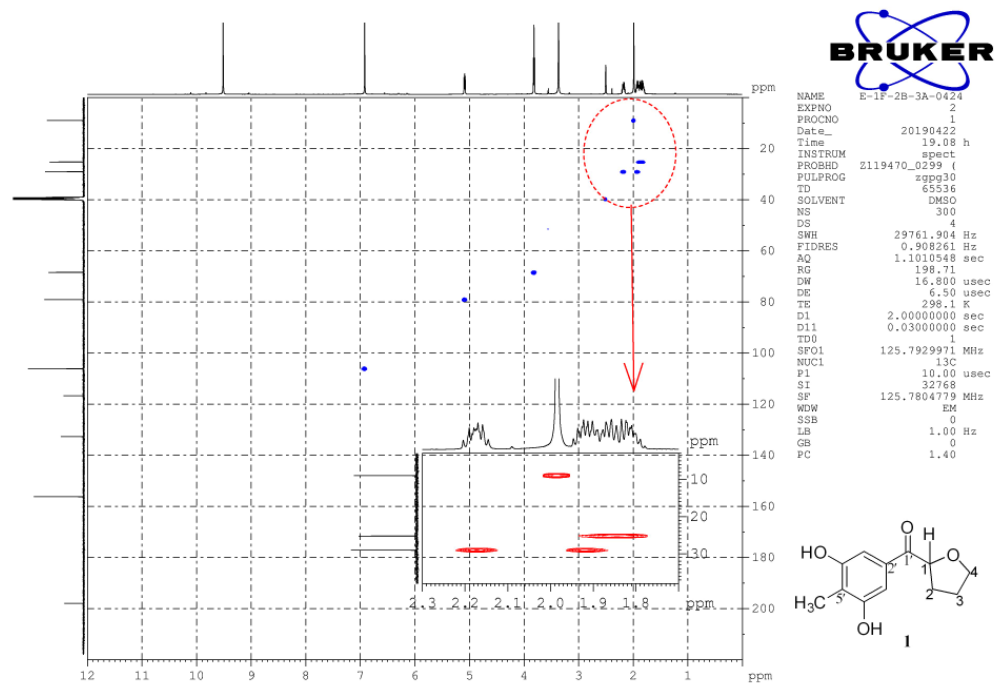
BRUKER

| | |
|---|---|
| NAME | E-1F-2B-3A-0424 |
| EXPNO | 2 |
| PROCNO | 1 |
| Date_ | 20190422 |
| Time | 19.08 h |
| INSTRUM | spect |
| PROBHD | Z119470_0299 ( |
| PULPROG | zgpg30 |
| TD | 65536 |
| SOLVENT | DMSO |
| NS | 300 |
| DS | 4 |
| SWH | 29761.904 Hz |
| FIDRES | 0.908261 Hz |
| AQ | 1.1010548 sec |
| RG | 198.71 |
| DW | 16.800 usec |
| DE | 6.50 usec |
| TE | 298.1 K |
| D1 | 2.00000000 sec |
| D11 | 0.03000000 sec |
| TD0 | 1 |
| SFO1 | 125.7929971 MHz |
| NUC1 | 13C |
| P1 | 10.00 usec |
| SI | 32768 |
| SF | 125.7804779 MHz |
| WDW | EM |
| SSB | 0 |
| LB | 1.00 Hz |
| GB | 0 |
| PC | 1.40 |

ppm
20
40
60
80
100
120
140
160
180
200
ppm

12 11 10 9 8 7 6 5 4 3 2 1 ppm

ppm
10
20
30
2.3 2.2 2.1 2.0 1.9 1.8 ppm

HO
O
H
O
1
4
2'
1'
2
3
$H_3C$
5'
OH
1